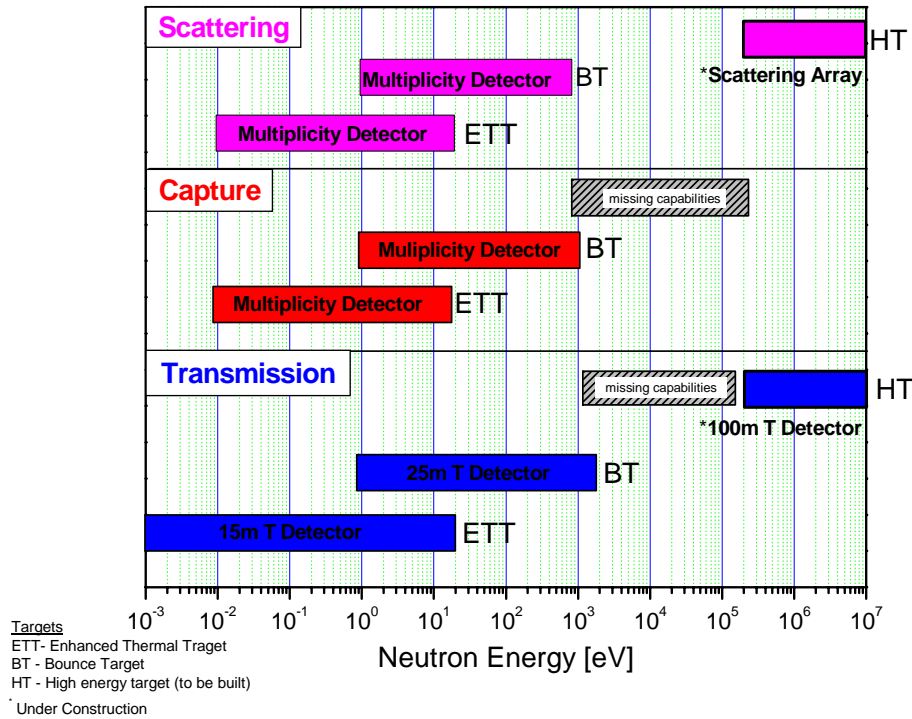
Scattering

HT

Multiplicity Detector BT

*Scattering Array

Multiplicity Detector ETT

Capture

missing capabilities

Muliplicity Detector BT

Multiplicity Detector ETT

Transmission

missing capabilities

HT

*100m T Detector

25m T Detector BT

15m T Detector ETT

$10^{-3}$ $10^{-2}$ $10^{-1}$ $10^{0}$ $10^{1}$ $10^{2}$ $10^{3}$ $10^{4}$ $10^{5}$ $10^{6}$ $10^{7}$

Neutron Energy [eV]

Targets
ETT- Enhanced Thermal Traget
BT - Bounce Target
HT - High energy target (to be built)
* Under Construction